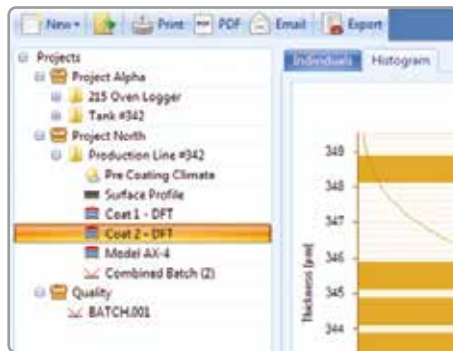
New Print PDF Email Export

Projects
Project Alpha
215 Oven Logger
Tank #342
Project North
Production Line #342
Pre Coating Climate
Surface Profile
Coat 1 - DFT
Coat 2 - DFT
Model AX-4
Combined Batch (2)
Quality
BATCH.001

Individuals Histogram

349
348
347
346
345
344
Thickness [µm]